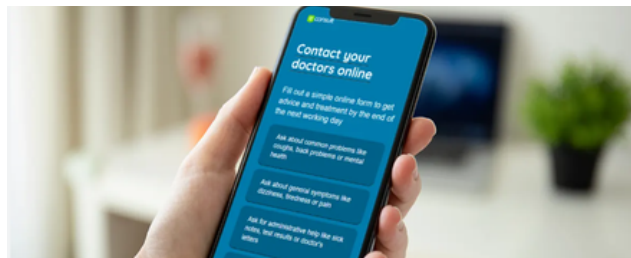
consult

Contact your doctors online

Fill out a simple online form to get advice and treatment by the end of the next working day

Ask about common problems like coughs, back problems or mental health

Ask about general symptoms like dizziness, tiredness or pain

Ask for administrative help like sick notes, test results or doctor's letters